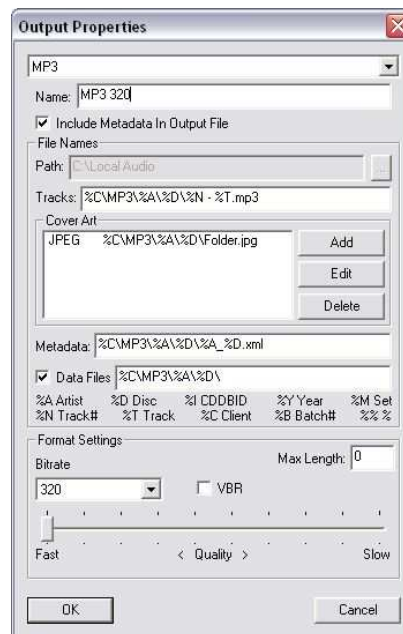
Output Properties

MP3

Name: MP3 320

Include Metadata In Output File

File Names

Path: C:\Local Audio

Tracks: %C\MP3\%A\%D\%N - %T.mp3

Cover Art

JPEG %C\MP3\%A\%D\Folder.jpg

Add

Edit

Delete

Metadata: %C\MP3\%A\%D\%A_%D.xml

Data Files %C\MP3\%A\%D\

%A Artist %D Disc %I CDDBID %Y Year %M Set
%N Track# %T Track %C Client %B Batch# %% %

Format Settings

Bitrate

Max Length: 0

320

VBR

Fast < Quality > Slow

OK

Cancel